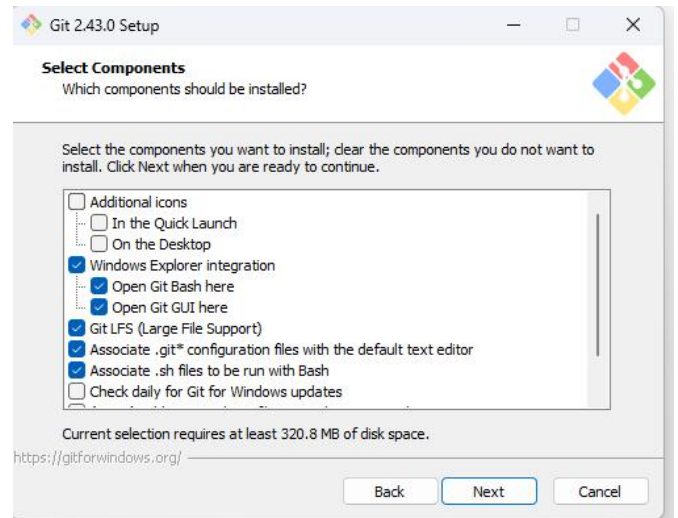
Git 2.43.0 Setup

Select Components
Which components should be installed?

Select the components you want to install; clear the components you do not want to install. Click Next when you are ready to continue.

Additional icons
In the Quick Launch
On the Desktop
Windows Explorer integration
Open Git Bash here
Open Git GUI here
Git LFS (Large File Support)
Associate .git* configuration files with the default text editor
Associate .sh files to be run with Bash
Check daily for Git for Windows updates
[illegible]

Current selection requires at least 320.8 MB of disk space.

https://gitforwindows.org/

Back
Next
Cancel